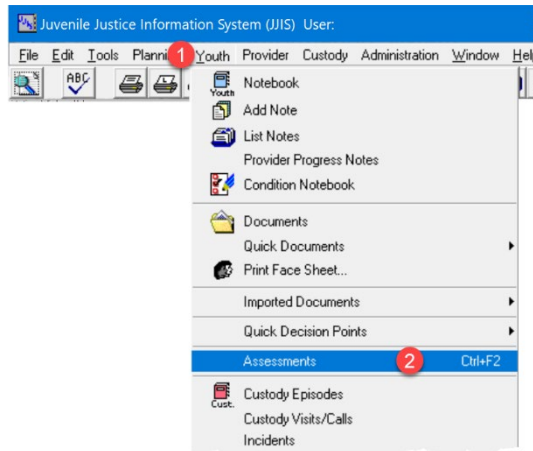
Juvenile Justice Information System (JJIS) User:

File Edit Tools Planni 1 Youth Provider Custody Administration Window Hel

ABC

Youth Notebook
Add Note
List Notes
Provider Progress Notes
Condition Notebook
Documents
Quick Documents
Print Face Sheet...
Imported Documents
Quick Decision Points
Assessments 2 Ctrl+F2
Cust. Custody Episodes
Custody Visits/Calls
Incidents